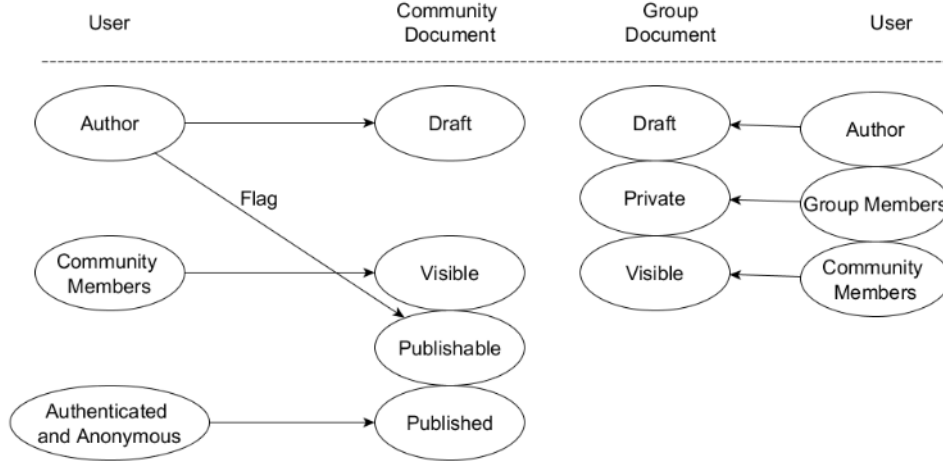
User

Community Document

Group Document

User

Author

Draft

Flag

Community Members

Visible

Publishable

Authenticated and Anonymous

Published

Draft

Author

Private

Group Members

Visible

Community Members